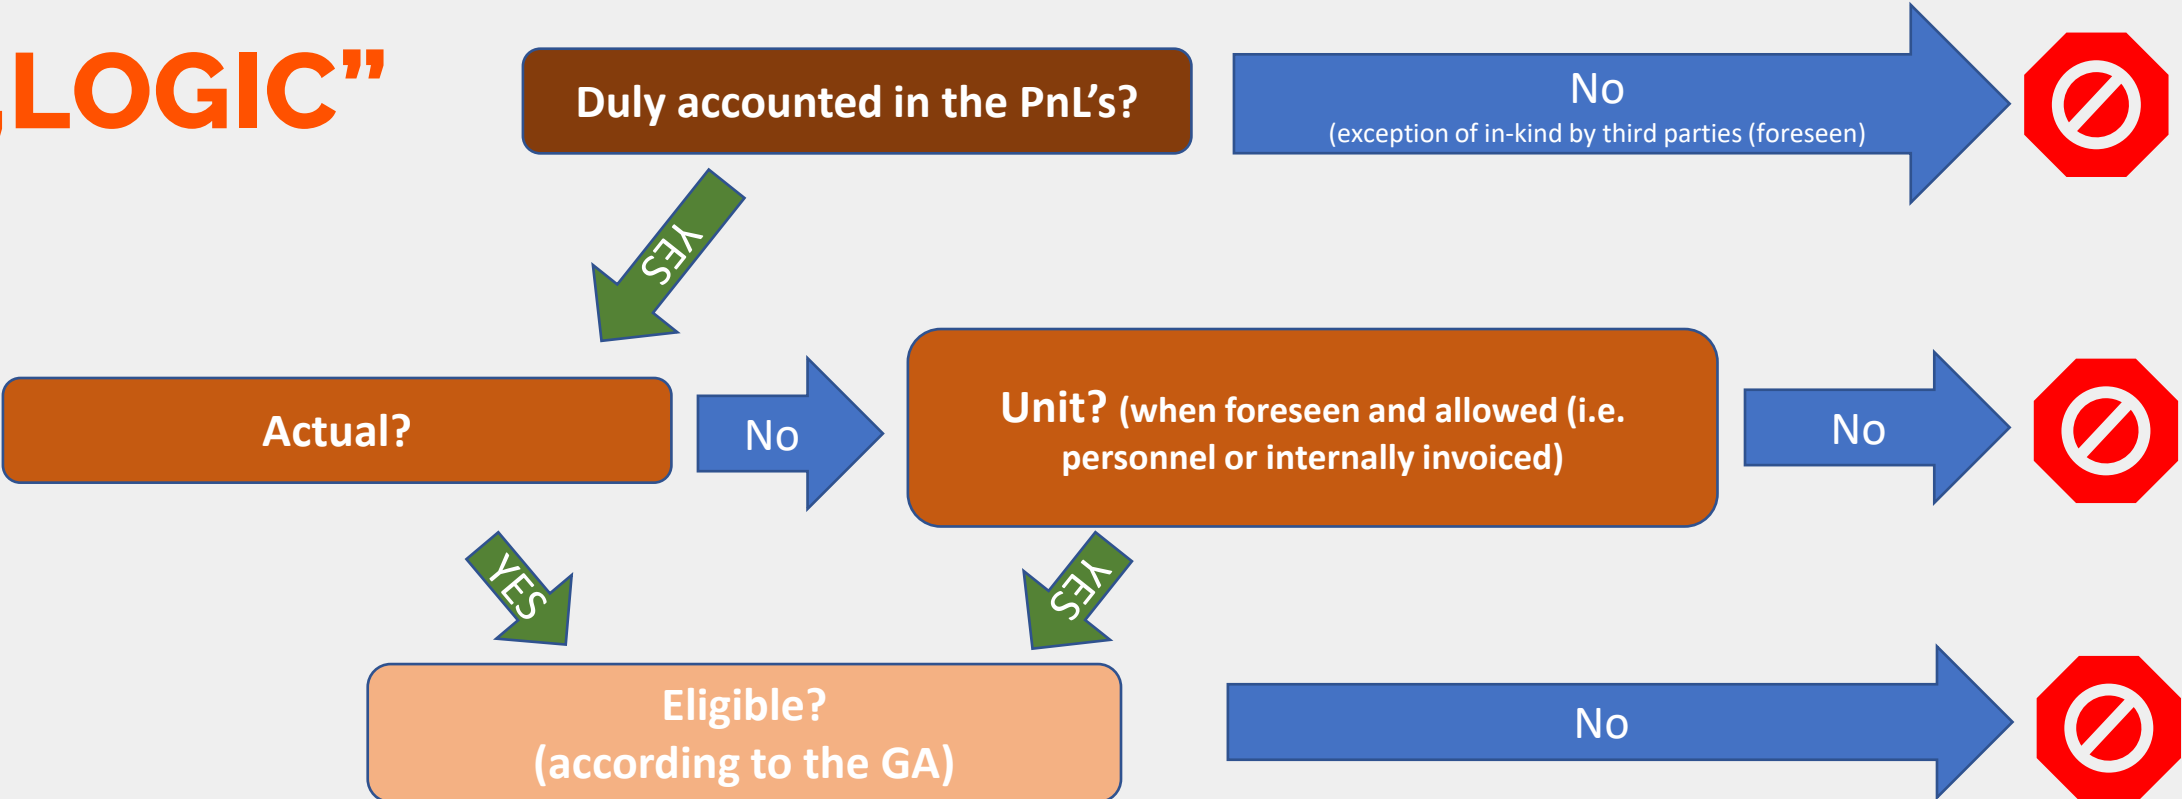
LOGIC”

Duly accounted in the PnL’s?

No
(exception of in-kind by third parties (foreseen)

YES

Actual?

No

Unit? (when foreseen and allowed (i.e. personnel or internally invoiced)

No

YES

YES

Eligible?
(according to the GA)

No